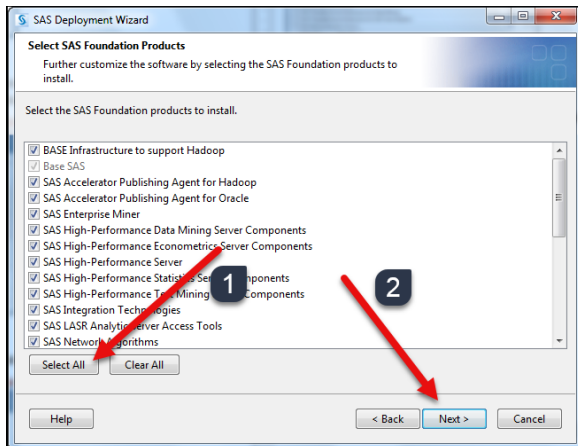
SAS Deployment Wizard

Select SAS Foundation Products

Further customize the software by selecting the SAS Foundation products to install.

Select the SAS Foundation products to install.

BASE Infrastructure to support Hadoop
Base SAS
SAS Accelerator Publishing Agent for Hadoop
SAS Accelerator Publishing Agent for Oracle
SAS Enterprise Miner
SAS High-Performance Data Mining Server Components
SAS High-Performance Econometrics Server Components
SAS High-Performance Server
SAS High-Performance Statisti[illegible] Se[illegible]mponents
SAS High-Performance T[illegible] Mining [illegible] Components
SAS Integration Technologies
SAS LASR Analyti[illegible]erver Access Tools
SAS Network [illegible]gorithms

1

2

Select All

Clear All

Help

< Back

Next >

Cancel